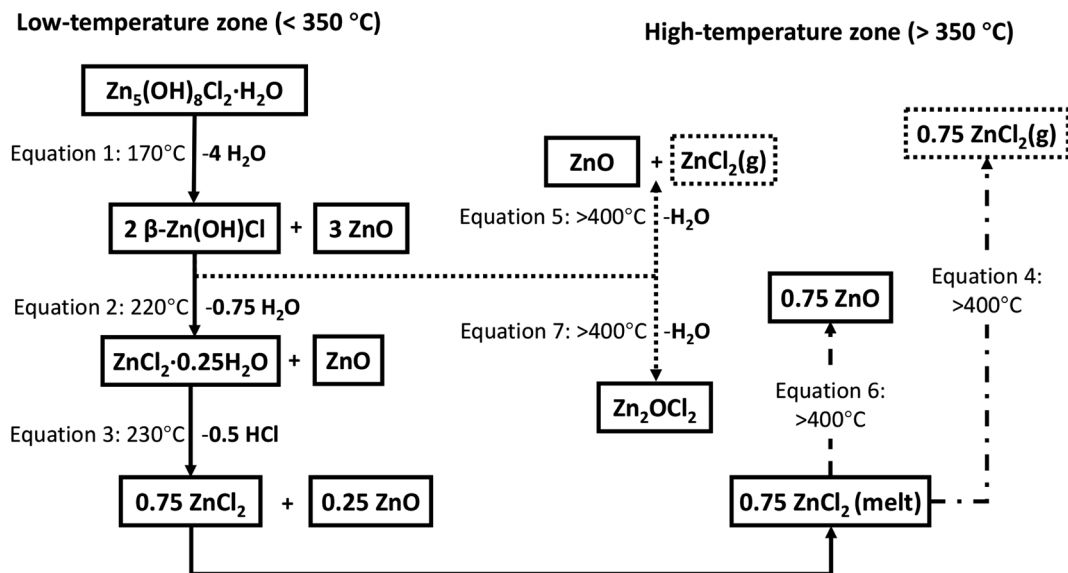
Low-temperature zone (< 350 °C)

High-temperature zone (> 350 °C)

$Zn_5(OH)_8Cl_2 \cdot H_2O$

Equation 1: 170°C -4 $H_2O$

2 β-Zn(OH)Cl + 3 ZnO

Equation 2: 220°C -0.75 $H_2O$

$ZnCl_2 \cdot 0.25H_2O$ + ZnO

Equation 3: 230°C -0.5 HCl

0.75 $ZnCl_2$ + 0.25 ZnO

ZnO + $ZnCl_2$(g)

Equation 5: >400°C -$H_2O$

Equation 7: >400°C -$H_2O$

$Zn_2OCl_2$

0.75 $ZnCl_2$(g)

Equation 4: >400°C

0.75 ZnO

Equation 6: >400°C

0.75 $ZnCl_2$ (melt)